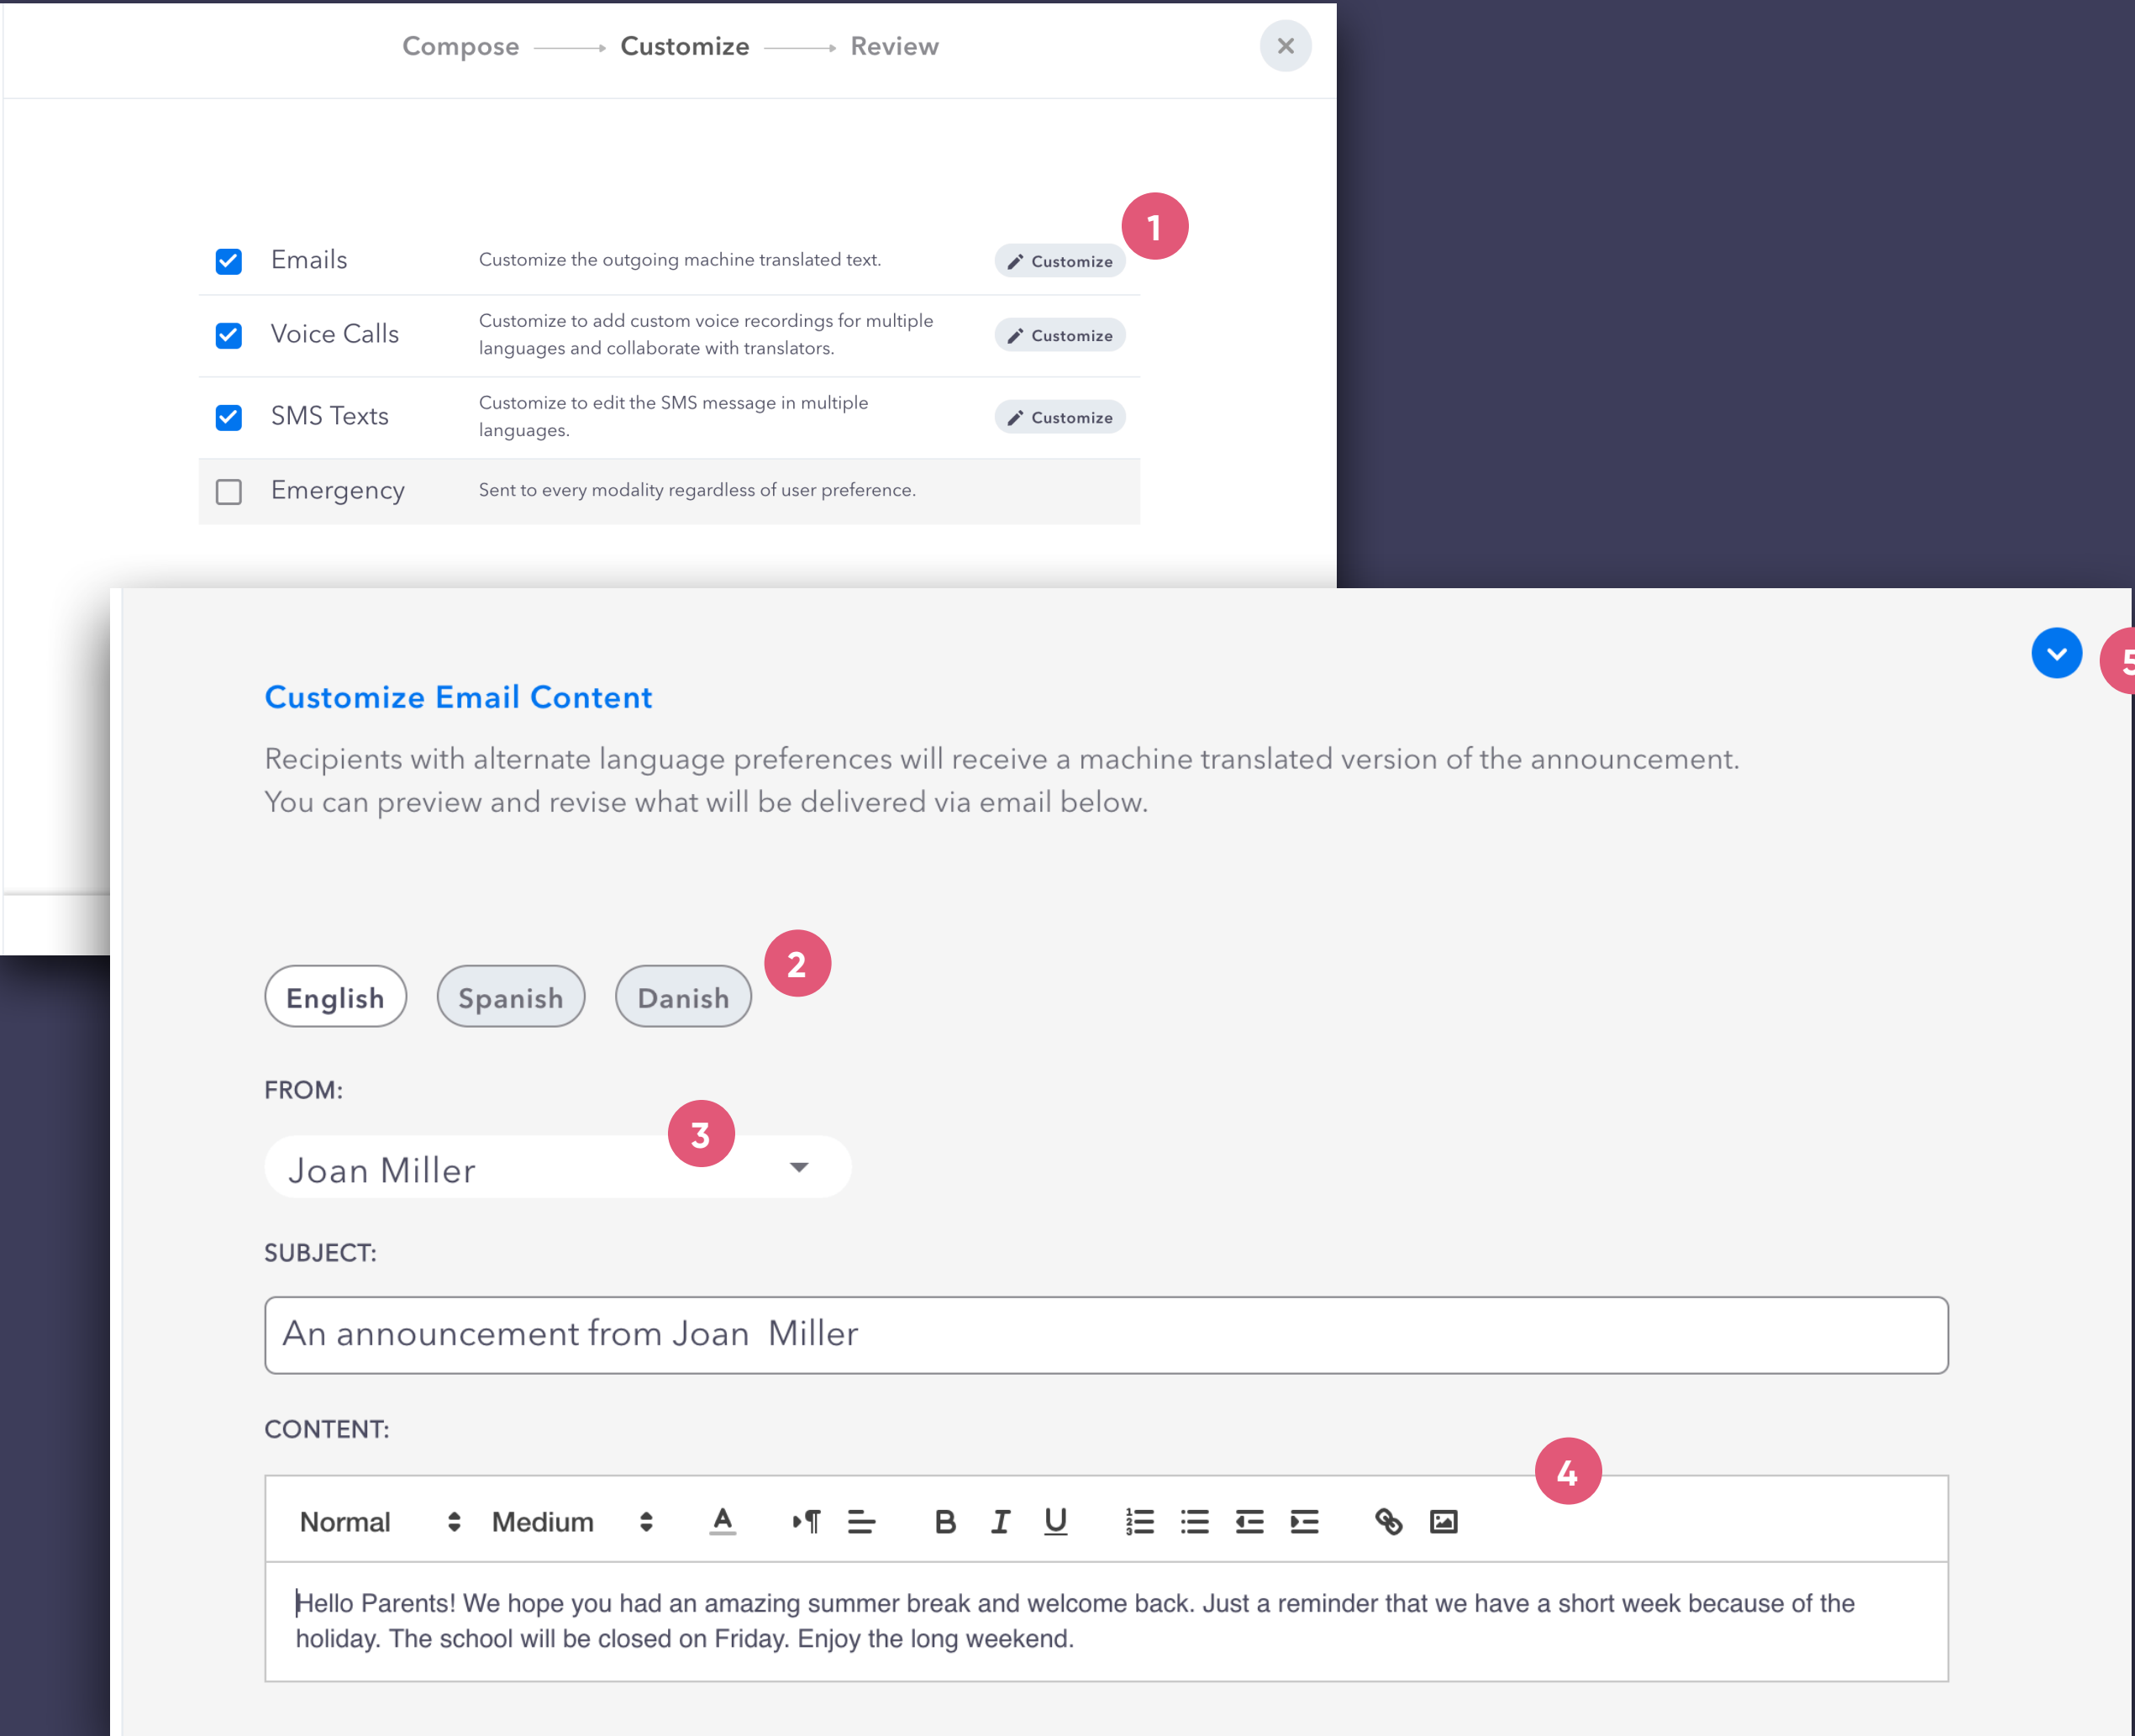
Compose → Customize → Review

1

Emails | Customize the outgoing machine translated text. | Customize

Voice Calls | Customize to add custom voice recordings for multiple languages and collaborate with translators. | Customize

SMS Texts | Customize to edit the SMS message in multiple languages. | Customize

Emergency | Sent to every modality regardless of user preference.

5

Customize Email Content

Recipients with alternate language preferences will receive a machine translated version of the announcement. You can preview and revise what will be delivered via email below.

English Spanish Danish

2

FROM:

3

Joan Miller

SUBJECT:

An announcement from Joan Miller

CONTENT:

4

Normal Medium

Hello Parents! We hope you had an amazing summer break and welcome back. Just a reminder that we have a short week because of the holiday. The school will be closed on Friday. Enjoy the long weekend.